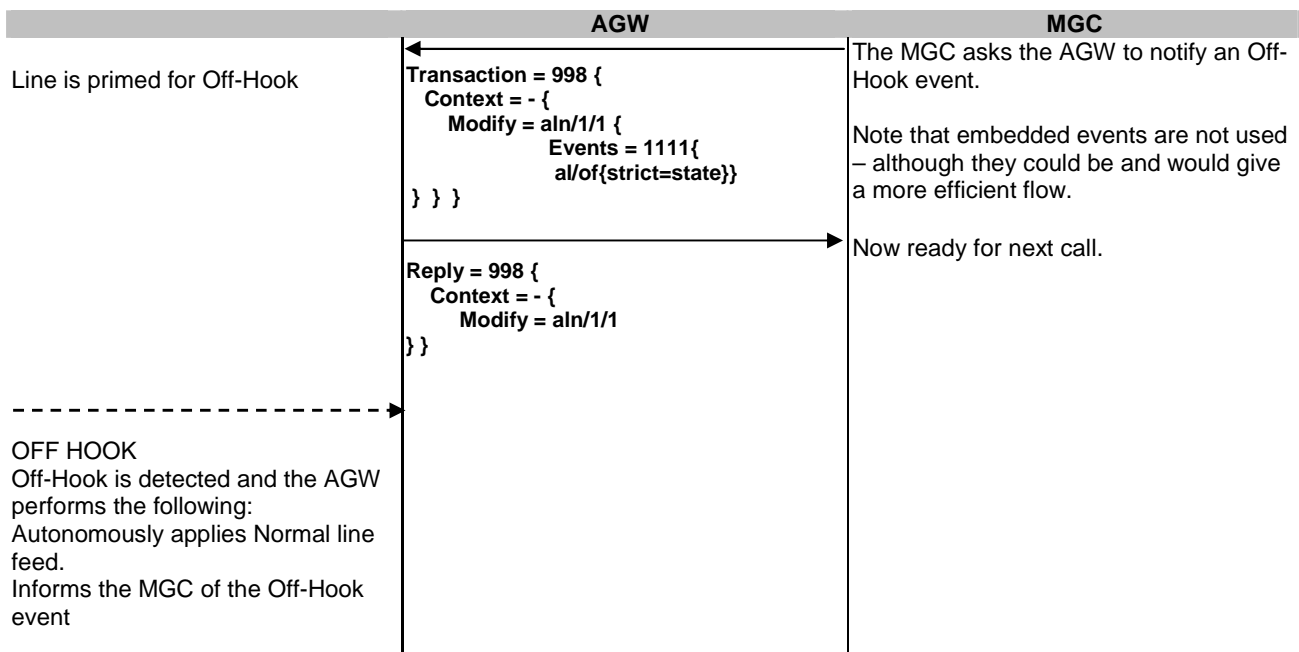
AGW

MGC

Line is primed for Off-Hook

Transaction = 998 {
Context = - {
Modify = aln/1/1 {
Events = 1111{
al/of{strict=state}}
} } }

The MGC asks the AGW to notify an Off-Hook event.

Note that embedded events are not used – although they could be and would give a more efficient flow.

Reply = 998 {
Context = - {
Modify = aln/1/1
} }

Now ready for next call.

OFF HOOK
Off-Hook is detected and the AGW performs the following:
Autonomously applies Normal line feed.
Informs the MGC of the Off-Hook event